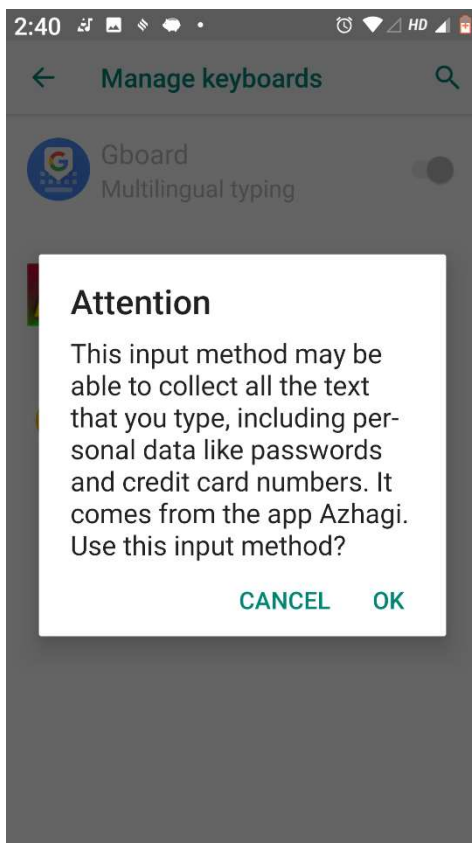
2:40 HD

Manage keyboards

Gboard
Multilingual typing

Attention

This input method may be able to collect all the text that you type, including personal data like passwords and credit card numbers. It comes from the app Azhagi. Use this input method?

CANCEL OK